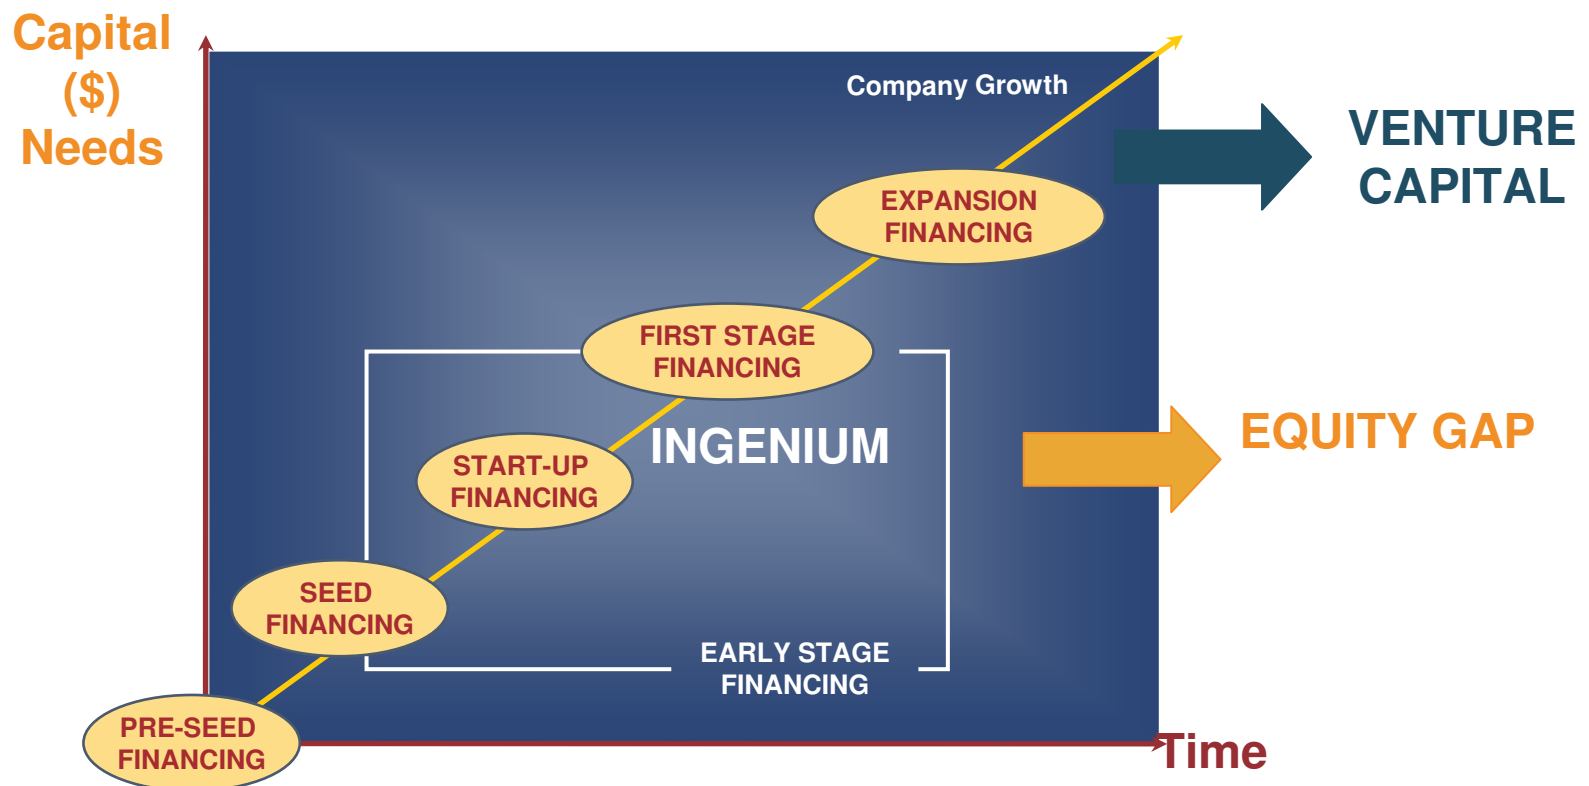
Capital ($) Needs

Company Growth

VENTURE CAPITAL

EXPANSION FINANCING

FIRST STAGE FINANCING

INGENIUM

EQUITY GAP

START-UP FINANCING

SEED FINANCING

EARLY STAGE FINANCING

PRE-SEED FINANCING

Time